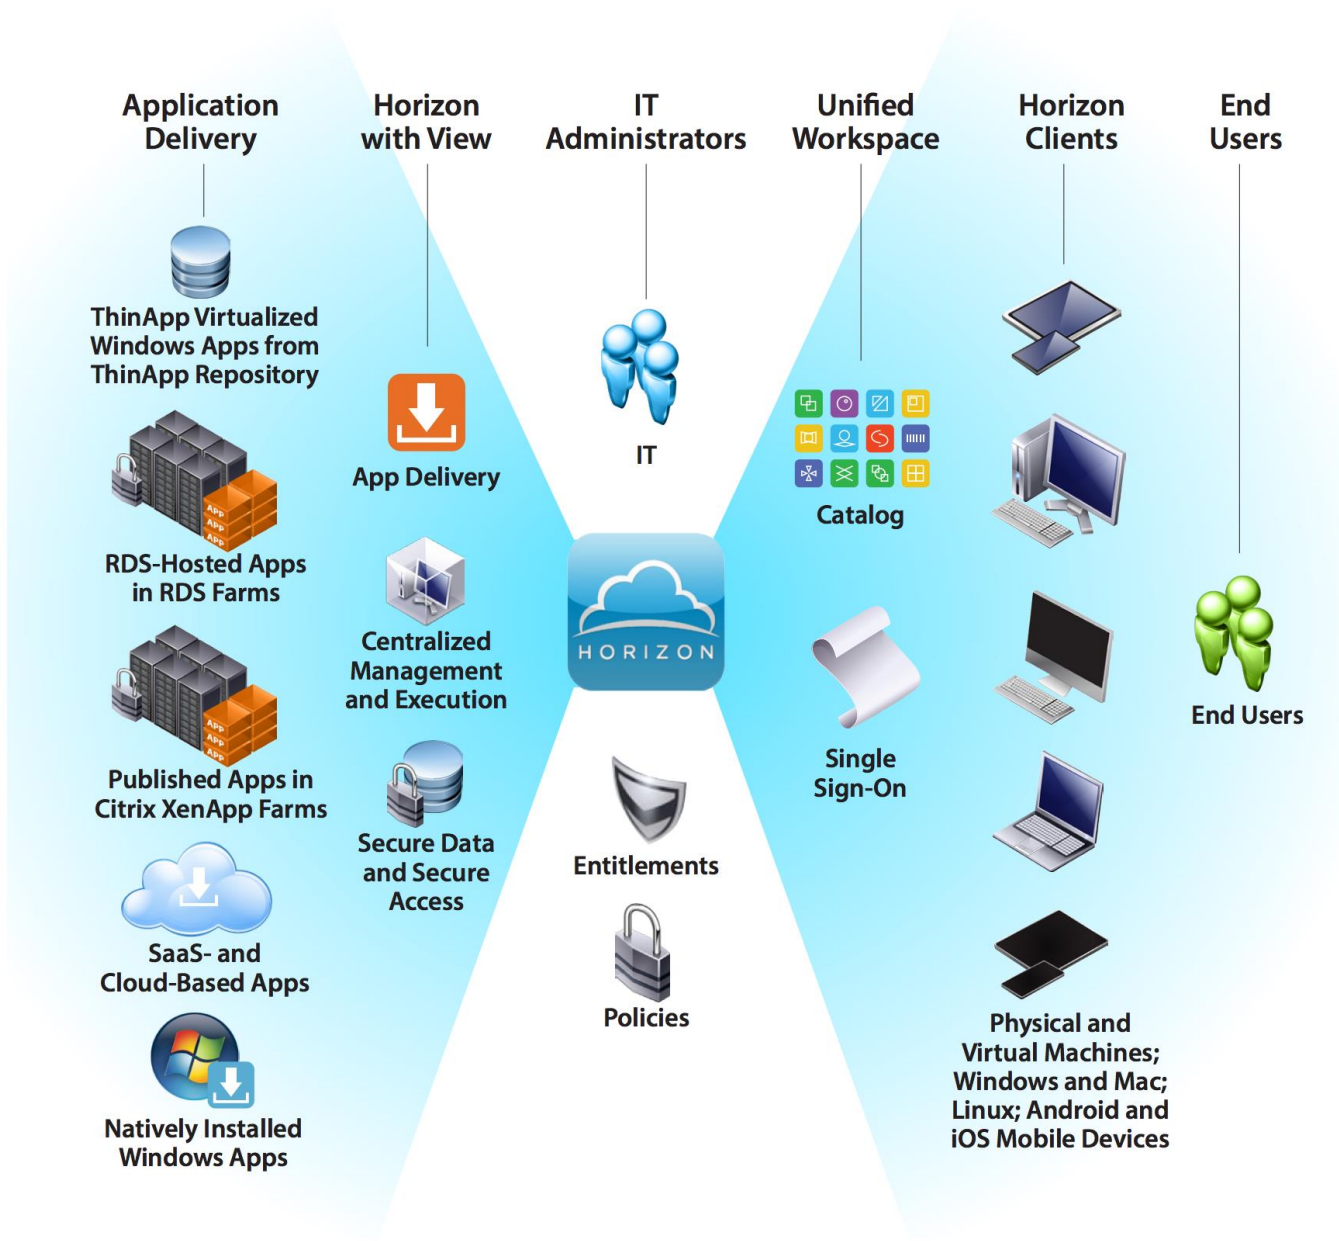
Application Delivery

Horizon with View

IT Administrators

Unified Workspace

Horizon Clients

End Users

ThinApp Virtualized Windows Apps from ThinApp Repository

APP APP APP

RDS-Hosted Apps in RDS Farms

APP APP APP

Published Apps in Citrix XenApp Farms

SaaS- and Cloud-Based Apps

Natively Installed Windows Apps

App Delivery

Centralized Management and Execution

Secure Data and Secure Access

IT

HORIZON

Entitlements

Policies

Catalog

Single Sign-On

End Users

Physical and Virtual Machines; Windows and Mac; Linux; Android and iOS Mobile Devices